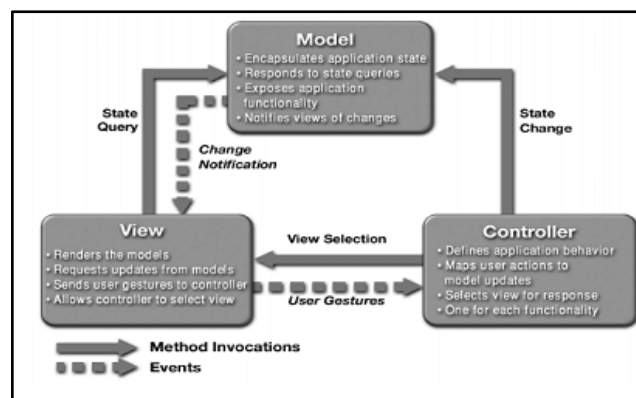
Model
• Encapsulates application state
• Responds to state queries
• Exposes application functionality
• Notifies views of changes

State Query

Change Notification

State Change

View
• Renders the models
• Requests updates from models
• Sends user gestures to controller
• Allows controller to select view

View Selection

User Gestures

Controller
• Defines application behavior
• Maps user actions to model updates
• Selects view for response
• One for each functionality

Method Invocations
Events